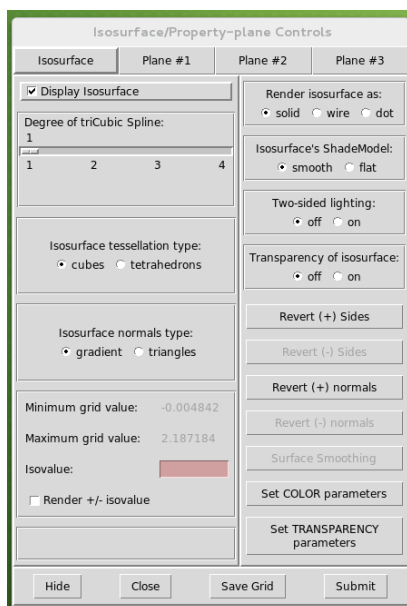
Isosurface/Property-plane Controls

Isosurface | Plane #1 | Plane #2 | Plane #3

☑ Display Isosurface

Degree of triCubic Spline:
1
1 2 3 4

Isosurface tessellation type:
cubes tetrahedrons

Isosurface normals type:
gradient triangles

Minimum grid value: -0.004842

Maximum grid value: 2.187184

Isovalue:

Render +/- isovalue

Render isosurface as:
solid wire dot

Isosurface's ShadeModel:
smooth flat

Two-sided lighting:
off on

Transparency of isosurface:
off on

Revert (+) Sides

Revert (-) Sides

Revert (+) normals

Revert (-) normals

Surface Smoothing

Set COLOR parameters

Set TRANSPARENCY parameters

Hide Close Save Grid Submit